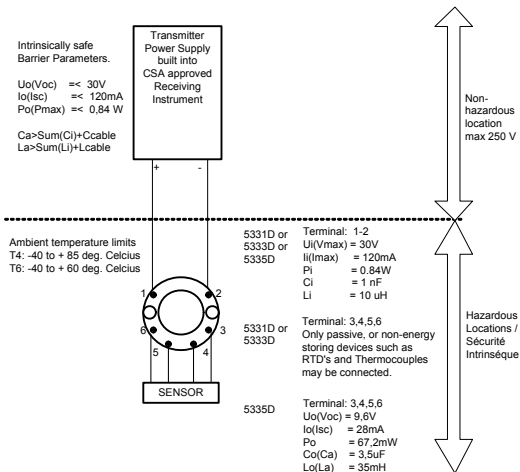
Intrinsically safe Barrier Parameters.

Uo(Voc) =< 30V
Io(Isc) =< 120mA
Po(Pmax) =< 0,84 W

Ca>Sum(Ci)+Ccable
La>Sum(Li)+Lcable

Transmitter Power Supply built into CSA approved Receiving Instrument

+ -

Non-hazardous location max 250 V

Ambient temperature limits
T4: -40 to + 85 deg. Celcius
T6: -40 to + 60 deg. Celcius

1 2 3 4 5 6

SENSOR

5331D or 5333D or 5335D

Terminal: 1-2
Ui(Vmax) = 30V
Ii(Imax) = 120mA
Pi = 0.84W
Ci = 1 nF
Li = 10 uH

5331D or 5333D

Terminal: 3,4,5,6
Only passive, or non-energy storing devices such as RTD's and Thermocouples may be connected.

5335D

Terminal: 3,4,5,6
Uo(Voc) = 9,6V
Io(Isc) = 28mA
Po = 67,2mW
Co(Ca) = 3,5uF
Lo(La) = 35mH

Hazardous Locations / Sécurité Intrinsèque